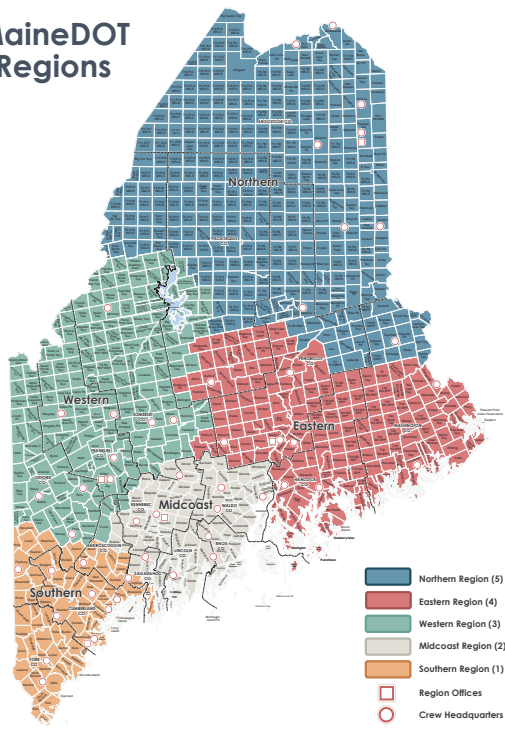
aineDOT
Regions

Northern

Western

Eastern

Midcoast

Southern

AROOSTOOK CO

PISCATAQUIS CO

PENOBSCOT CO

SOMERSET CO

FRANKLIN CO

OXFORD CO

KENNEBEC CO

WALDO CO

HANCOCK CO

WASHINGTON CO

ANDROSCOGGIN CO

LINCOLN CO

KNOX CO

SAGADAHOC CO

CUMBERLAND CO

YORK CO

Northern Region (5)
Eastern Region (4)
Western Region (3)
Midcoast Region (2)
Southern Region (1)
Region Offices
Crew Headquarters